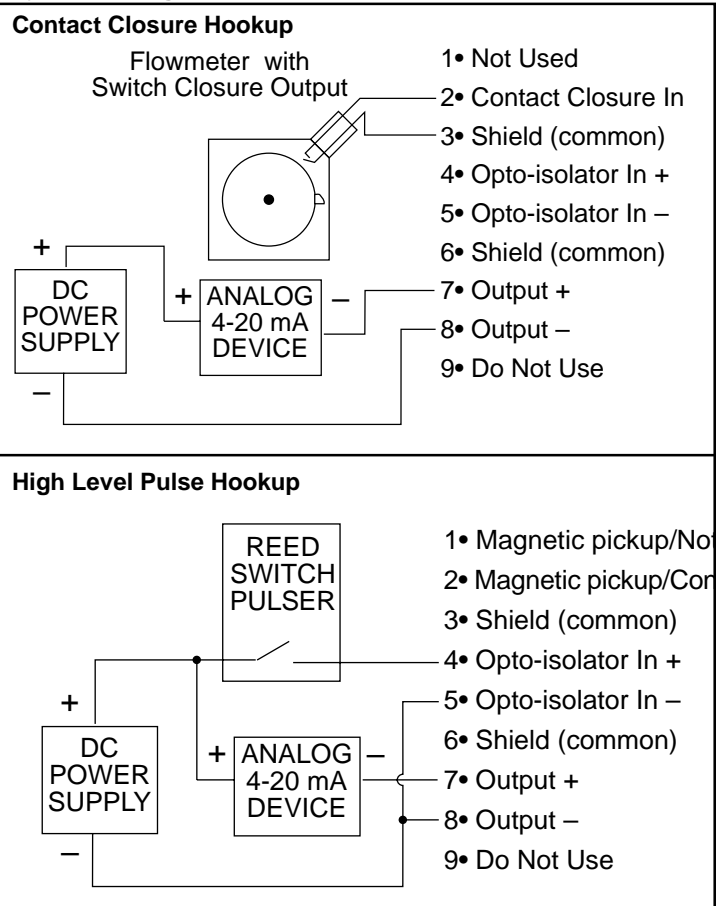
**Contact Closure Hookup**

Flowmeter with Switch Closure Output

1• Not Used
2• Contact Closure In
3• Shield (common)
4• Opto-isolator In +
5• Opto-isolator In –
6• Shield (common)
7• Output +
8• Output –
9• Do Not Use

+
DC POWER SUPPLY
–

+ ANALOG 4-20 mA DEVICE –

**High Level Pulse Hookup**

REED SWITCH PULSER

1• Magnetic pickup/No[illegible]
2• Magnetic pickup/Co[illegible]
3• Shield (common)
4• Opto-isolator In +
5• Opto-isolator In –
6• Shield (common)
7• Output +
8• Output –
9• Do Not Use

+
DC POWER SUPPLY
–

+ ANALOG 4-20 mA DEVICE –